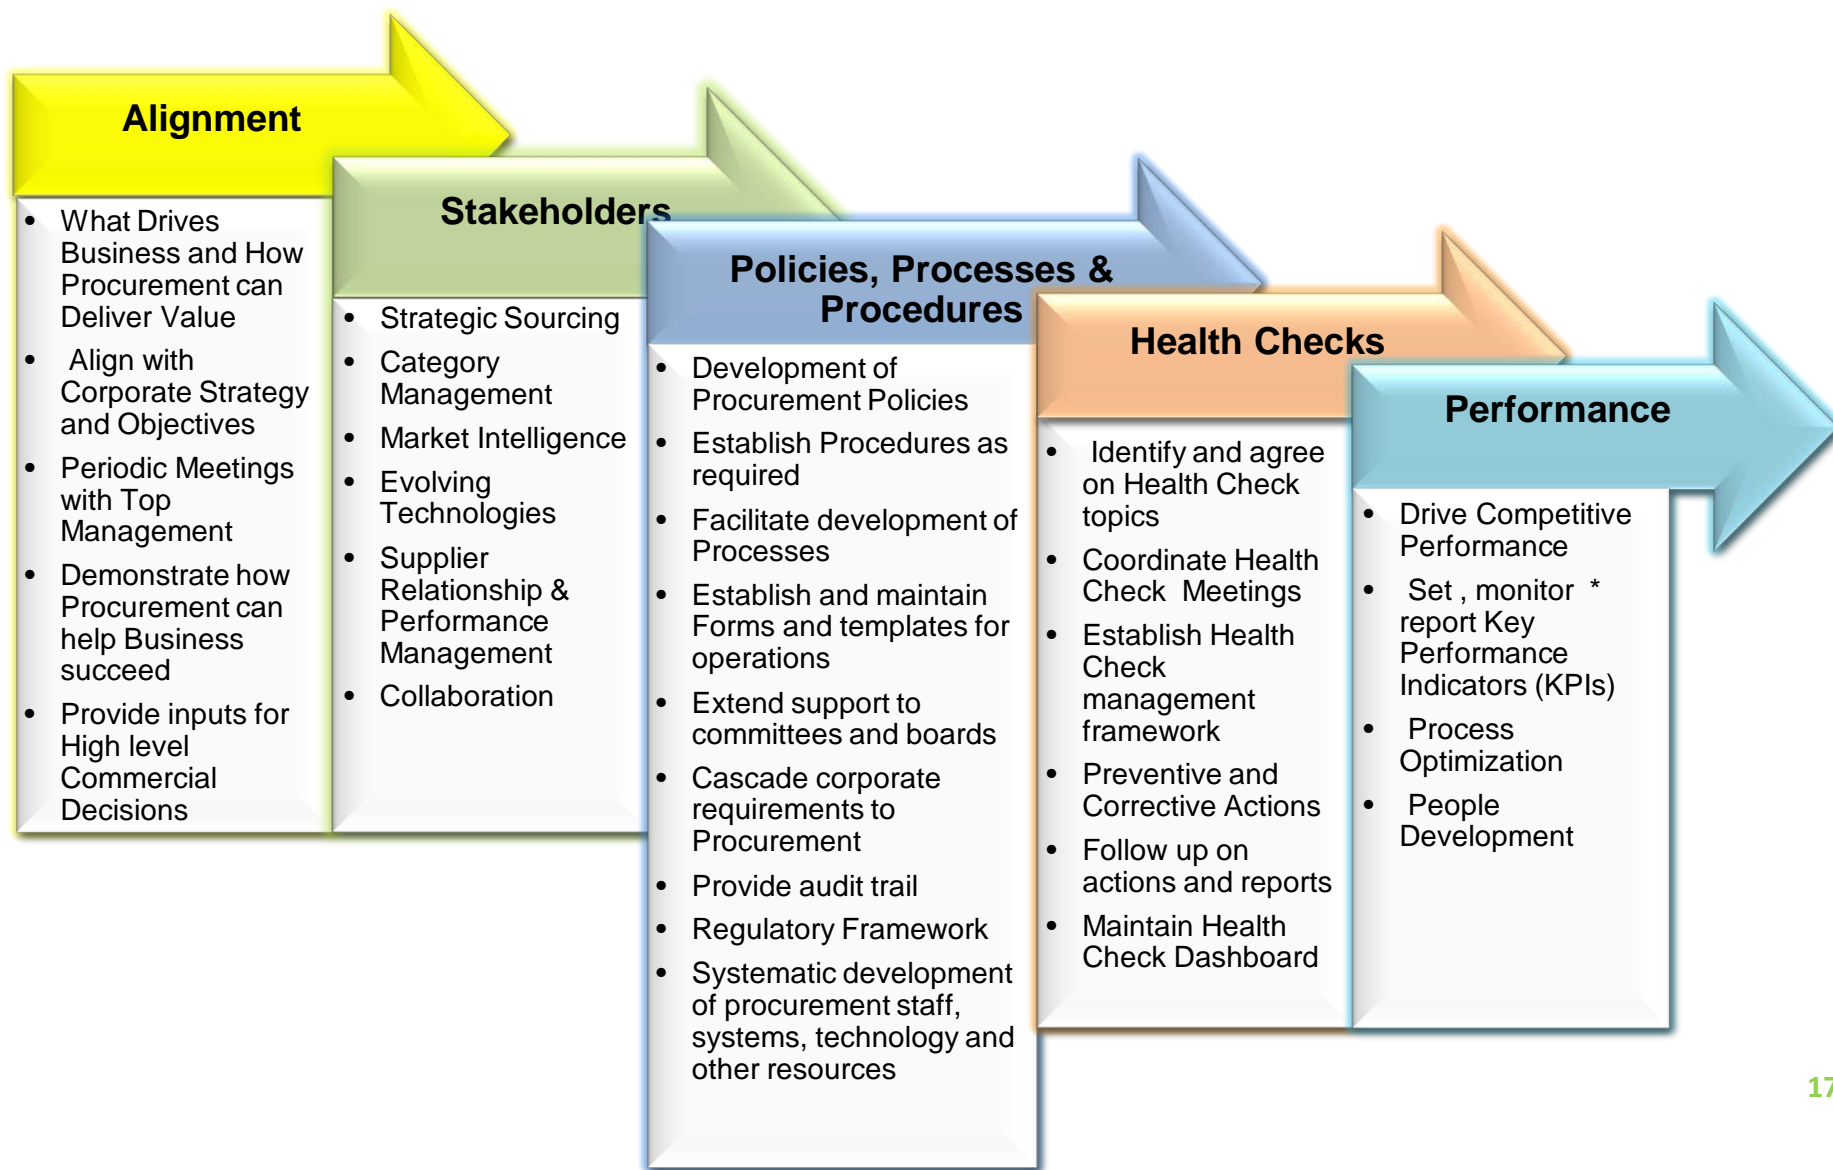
Alignment

- What Drives Business and How Procurement can Deliver Value
- Align with Corporate Strategy and Objectives
- Periodic Meetings with Top Management
- Demonstrate how Procurement can help Business succeed
- Provide inputs for High level Commercial Decisions

Stakeholders

- Strategic Sourcing
- Category Management
- Market Intelligence
- Evolving Technologies
- Supplier Relationship & Performance Management
- Collaboration

Policies, Processes & Procedures

- Development of Procurement Policies
- Establish Procedures as required
- Facilitate development of Processes
- Establish and maintain Forms and templates for operations
- Extend support to committees and boards
- Cascade corporate requirements to Procurement
- Provide audit trail
- Regulatory Framework
- Systematic development of procurement staff, systems, technology and other resources

Health Checks

- Identify and agree on Health Check topics
- Coordinate Health Check Meetings
- Establish Health Check management framework
- Preventive and Corrective Actions
- Follow up on actions and reports
- Maintain Health Check Dashboard

Performance

- Drive Competitive Performance
- Set , monitor * report Key Performance Indicators (KPIs)
- Process Optimization
- People Development

17